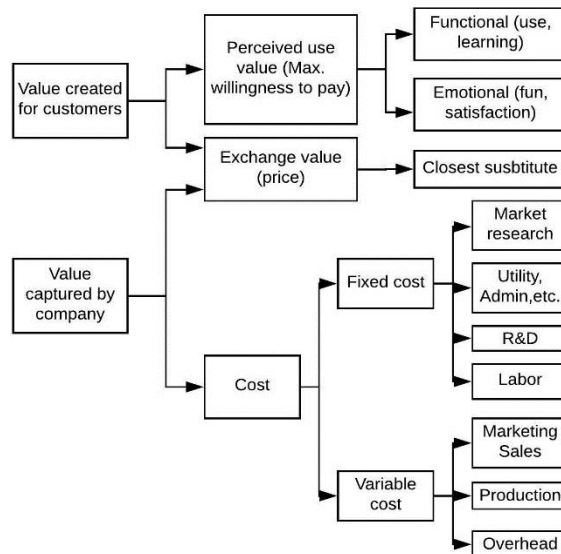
Value created for customers

Perceived use value (Max. willingness to pay)

Functional (use, learning)

Emotional (fun, satisfaction)

Exchange value (price)

Closest susbtitute

Value captured by company

Cost

Fixed cost

Market research

Utility, Admin,etc.

R&D

Labor

Variable cost

Marketing Sales

Production

Overhead